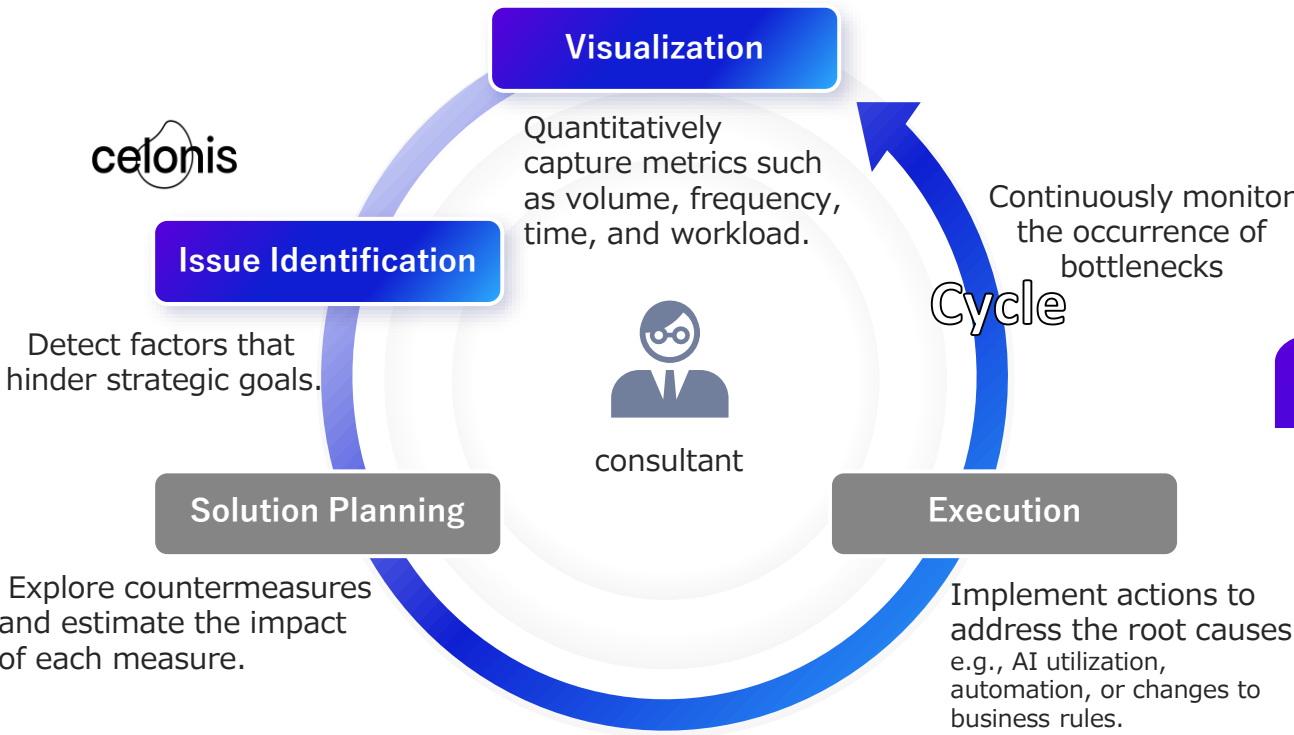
Visualization

Quantitatively capture metrics such as volume, frequency, time, and workload.

celonis

Continuously monitor the occurrence of bottlenecks

Cycle

Issue Identification

Detect factors that hinder strategic goals.

consultant

Solution Planning

Explore countermeasures and estimate the impact of each measure.

Execution

Implement actions to address the root causes
e.g., AI utilization, automation, or changes to business rules.